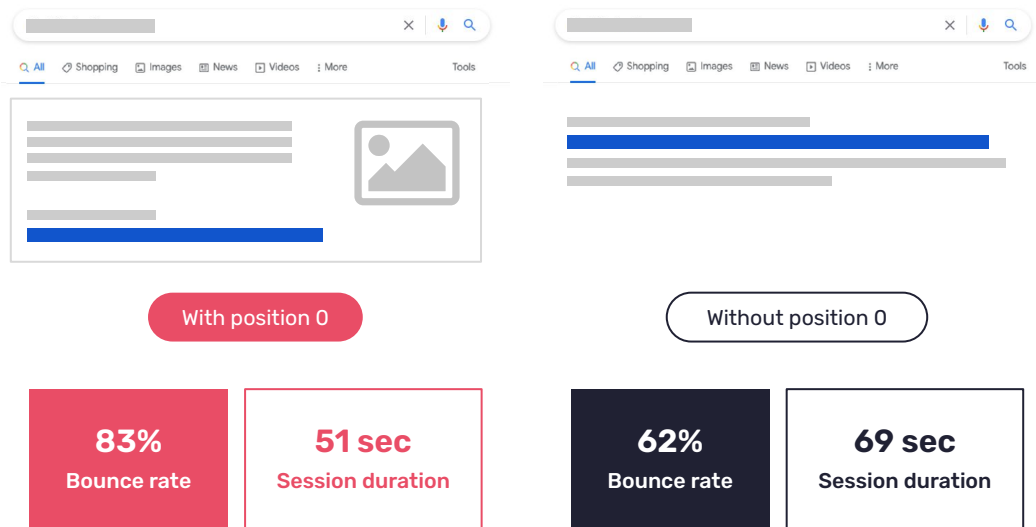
All Shopping Images News Videos More Tools

With position 0

83%
Bounce rate

51 sec
Session duration

All Shopping Images News Videos More Tools

Without position 0

62%
Bounce rate

69 sec
Session duration